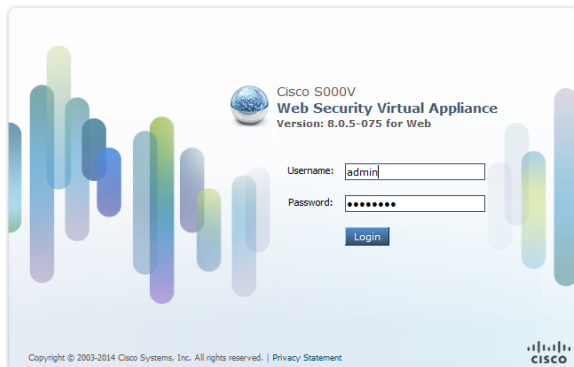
Cisco S000V
Web Security Virtual Appliance
Version: 8.0.5-075 for Web

Username: admin

Password: ••••••••

Login

Copyright © 2003-2014 Cisco Systems, Inc. All rights reserved. | Privacy Statement

cisco